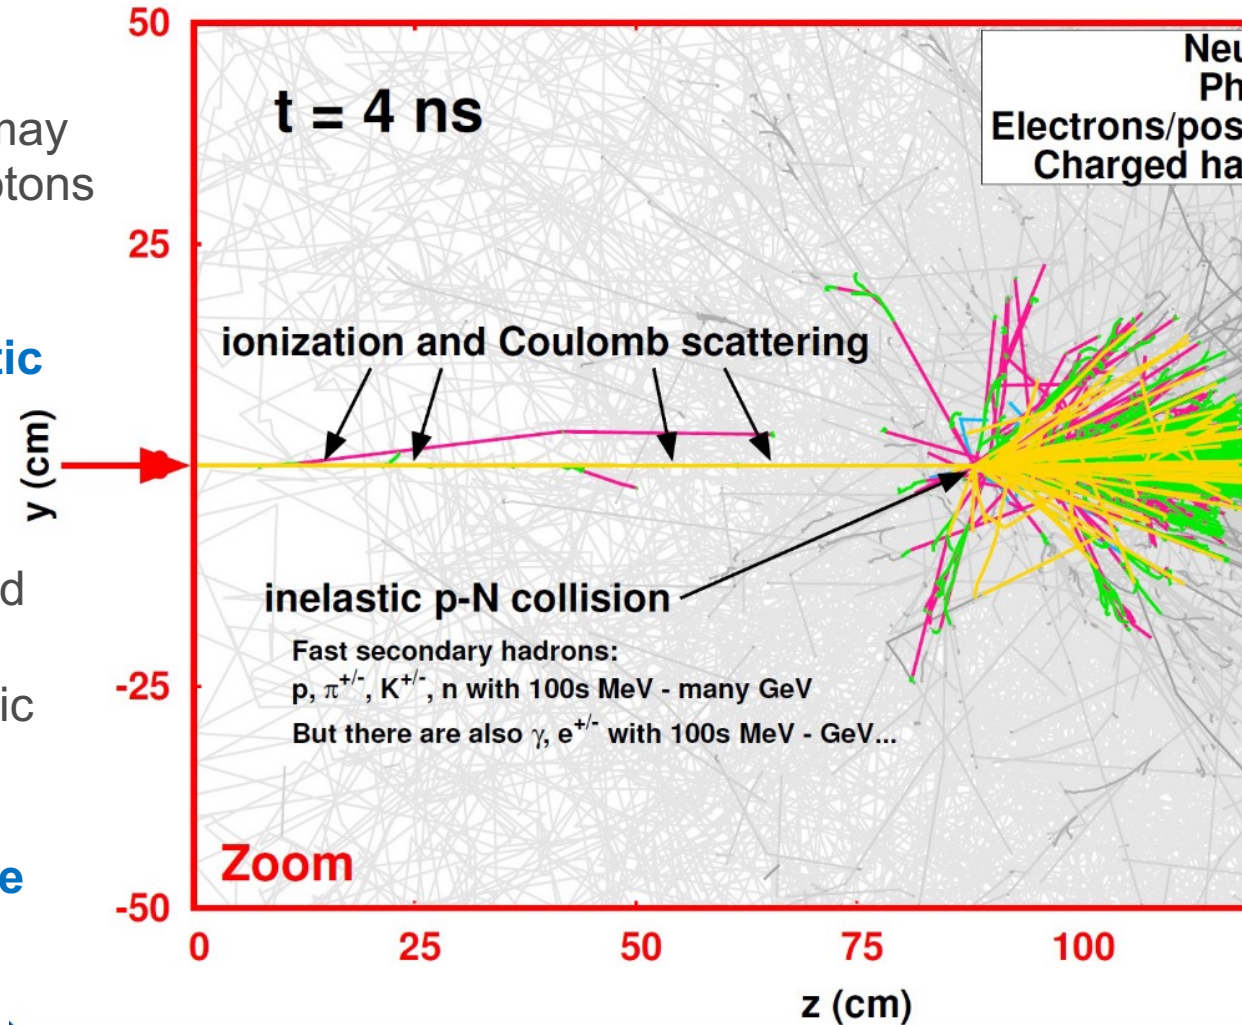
nay
otons

tic

d

ic

e

50

25

-25

-50

y (cm)

t = 4 ns

Neu
Ph
Electrons/pos
Charged ha

ionization and Coulomb scattering

inelastic p-N collision

Fast secondary hadrons:
p, $\pi^{+/-}$, $K^{+/-}$, n with 100s MeV - many GeV
But there are also $\gamma$, $e^{+/-}$ with 100s MeV - GeV...

Zoom

0 25 50 75 100

z (cm)